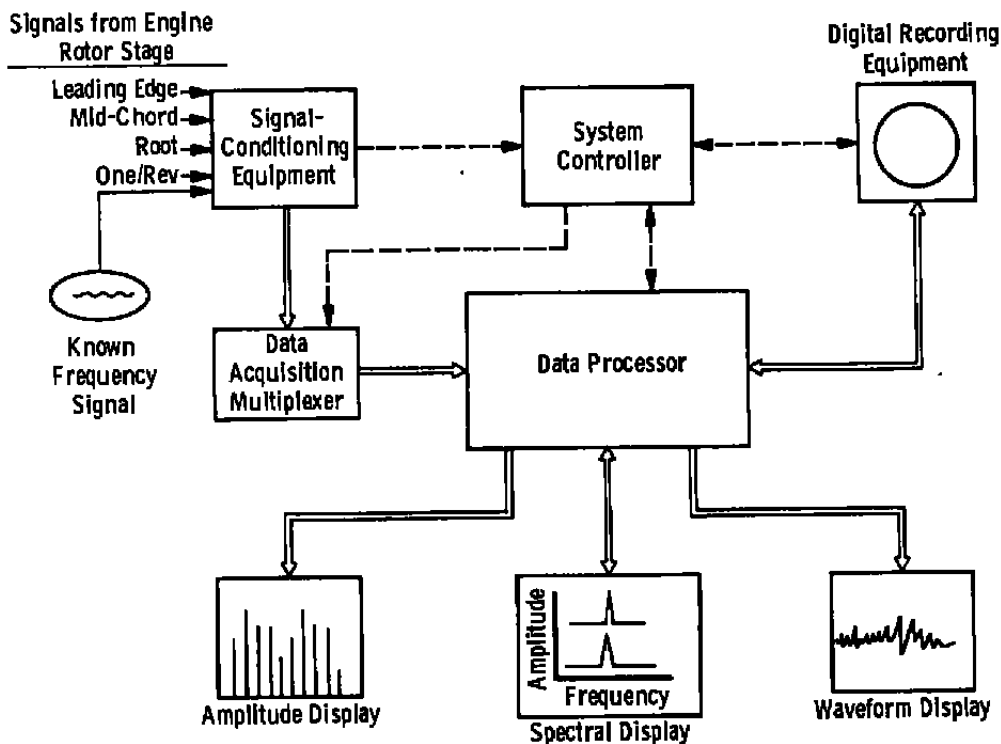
Signals from Engine Rotor Stage

Leading Edge
Mid-Chord
Root
One/Rev

Signal-Conditioning Equipment

System Controller

Digital Recording Equipment

Known Frequency Signal

Data Acquisition Multiplexer

Data Processor

Amplitude Display

Amplitude

Frequency

Spectral Display

Waveform Display